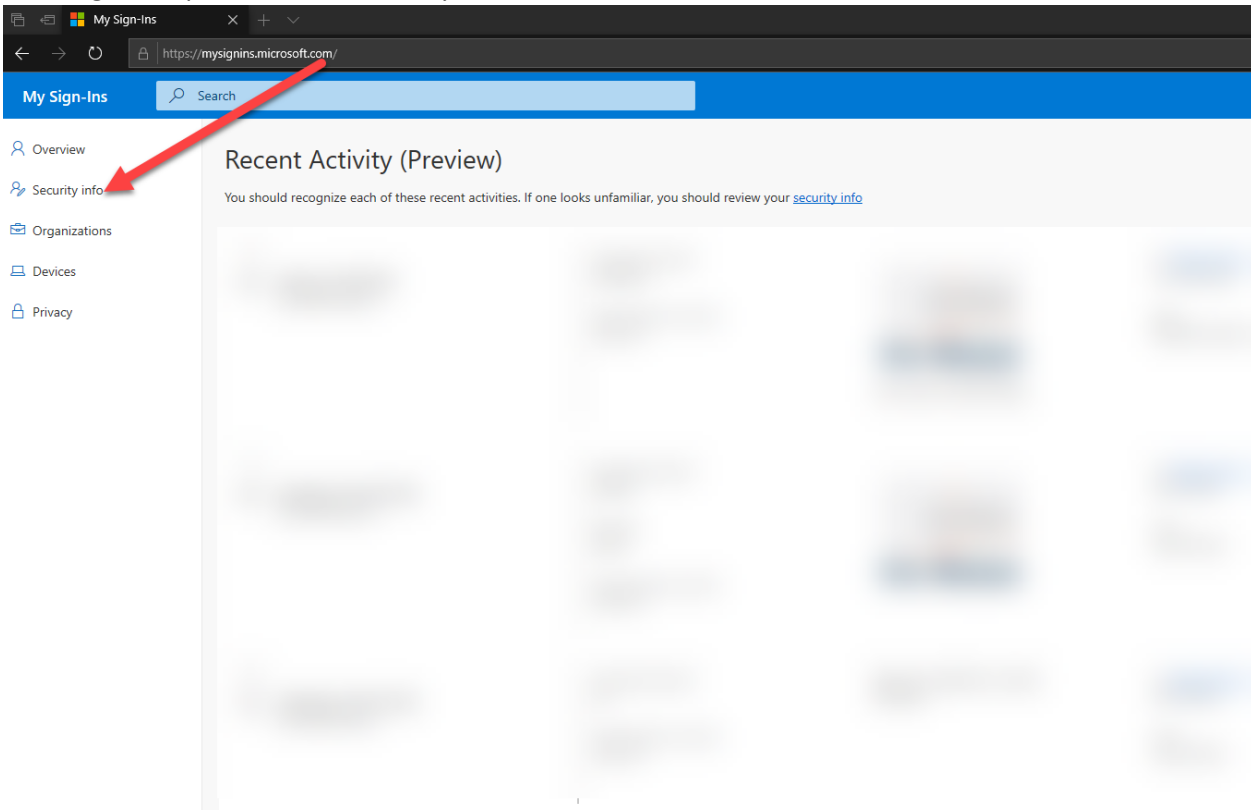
My Sign-Ins

https://mysignins.microsoft.com/

My Sign-Ins

Search

Overview

Security info

Organizations

Devices

Privacy

Recent Activity (Preview)

You should recognize each of these recent activities. If one looks unfamiliar, you should review your security info